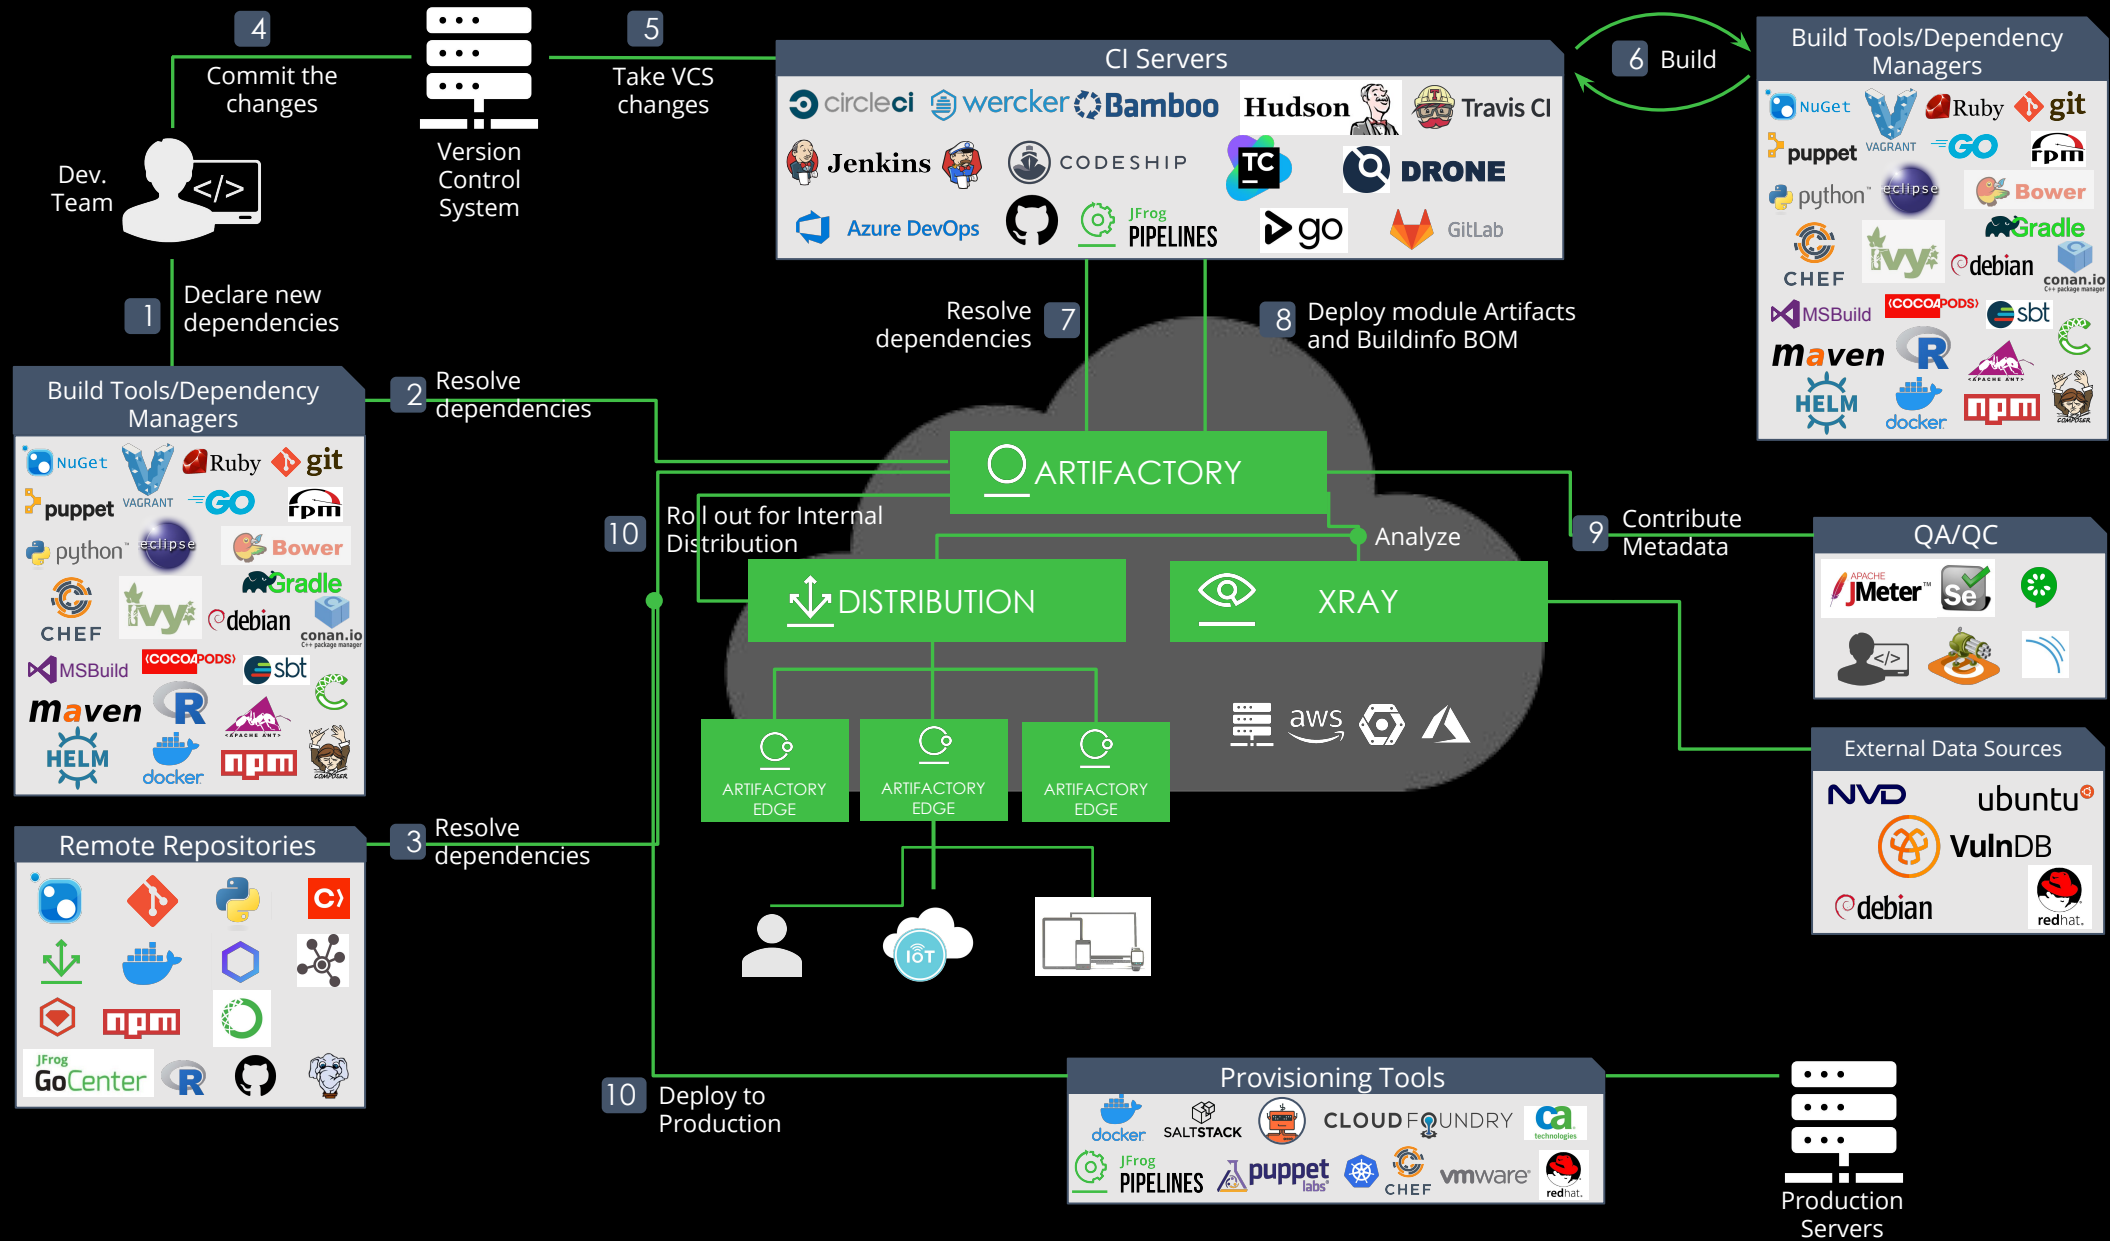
4 Commit the changes

Version Control System

5 Take VCS changes

CI Servers

circleci wercker Bamboo Hudson Travis CI
Jenkins CODESHIP TC DRONE
Azure DevOps JFrog PIPELINES go GitLab

6 Build

Build Tools/Dependency Managers

NuGet VAGRANT Ruby git puppet GO rpm python eclipse Bower CHEF ivy Gradle debian conan.io MSBuild COCOAPODS sbt maven R HELM docker npm COMPOSER

Dev. Team

1 Declare new dependencies

Build Tools/Dependency Managers

NuGet VAGRANT Ruby git puppet GO rpm python eclipse Bower CHEF ivy Gradle debian conan.io MSBuild COCOAPODS sbt maven R HELM docker npm COMPOSER

2 Resolve dependencies

7 Resolve dependencies

8 Deploy module Artifacts and Buildinfo BOM

ARTIFACTORY

10 Roll out for Internal Distribution

Analyze

9 Contribute Metadata

DISTRIBUTION

XRAY

QA/QC

APACHE JMeter Se

ARTIFACTORY EDGE

ARTIFACTORY EDGE

ARTIFACTORY EDGE

aws

External Data Sources

NVD ubuntu VulnDB debian redhat.

Remote Repositories

npm

JFrog GoCenter R

3 Resolve dependencies

IoT

10 Deploy to Production

Provisioning Tools

docker SALTSTACK CLOUD FOUNDRY ca technologies JFrog PIPELINES puppet labs CHEF vmware redhat.

Production Servers